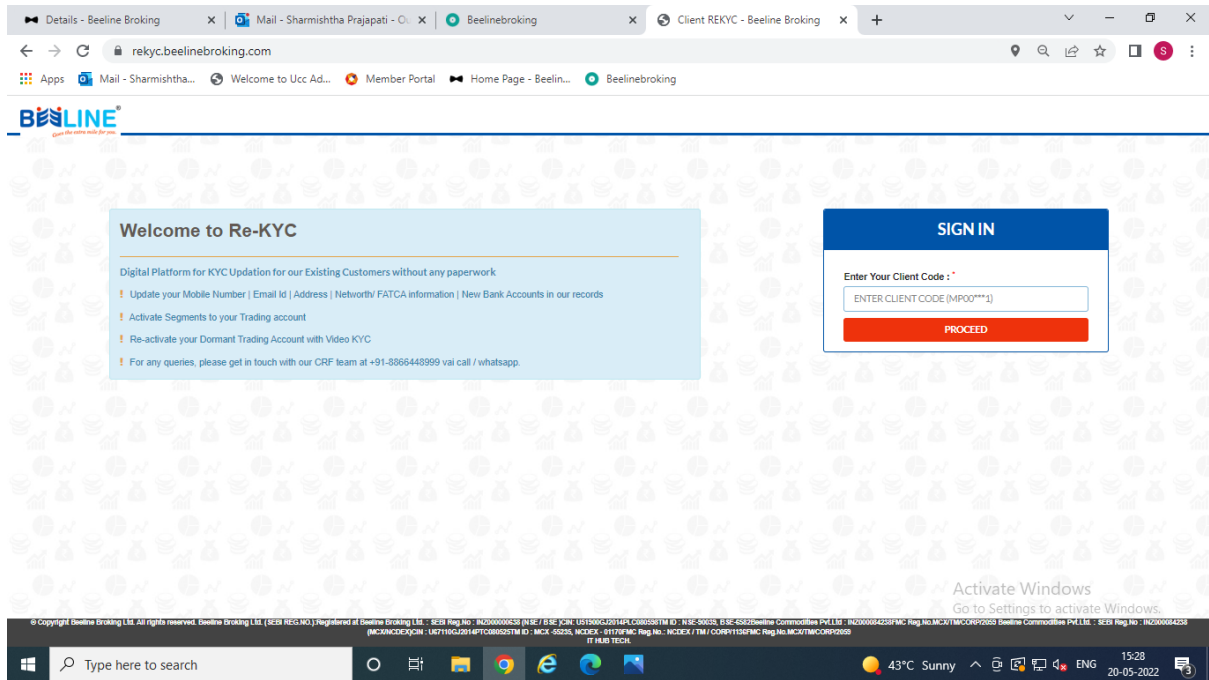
Details - Beeline Broking ×
Mail - Sharmishtha Prajapati - O ×
Beelinebroking ×
Client REKYC - Beeline Broking ×
+

rekyc.beelinebroking.com

Apps
Mail - Sharmishtha...
Welcome to Ucc Ad...
Member Portal
Home Page - Beelin...
Beelinebroking

BEELINE
Goes the extra mile for you

Welcome to Re-KYC

Digital Platform for KYC Updation for our Existing Customers without any paperwork

! Update your Mobile Number | Email Id | Address | Networth/ FATCA information | New Bank Accounts in our records

! Activate Segments to your Trading account

! Re-activate your Dormant Trading Account with Video KYC

! For any queries, please get in touch with our CRF team at +91-8866448999 vai call / whatsapp.

SIGN IN

Enter Your Client Code : *

ENTER CLIENT CODE (MP00***1)

PROCEED

Activate Windows
Go to Settings to activate Windows.

© Copyright Beeline Broking Ltd. All rights reserved. Beeline Broking Ltd. (SEBI REG.NO.) Registered at Beeline Broking Ltd. : SEBI Reg.No : INZ000000538 (NSE / BSE )CIN: U51900GJ2014PLC080598TM ID : NSE-90039, BSE-6582Beeline Commodities Pvt.Ltd : INZ000084238FMC Reg.No.MCX/TM/CORP/2059 Beeline Commodities Pvt.Ltd. : SEBI Reg.No : INZ000084238 (MCX/NCDEX)CIN : U67110GJ2014PTC080595TM ID : MCX -55235, NCDEX - 01170FMC Reg.No.: NCDEX / TM / CORP/1136FMC Reg.No.MCX/TM/CORP/2059
IT HUB TECH.

Type here to search

43°C Sunny
ENG
15:28
20-05-2022
3